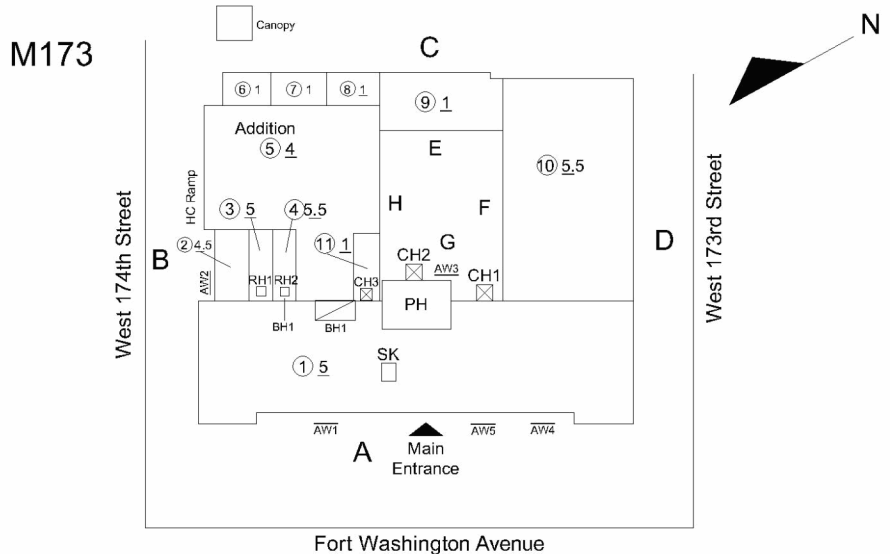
M173

Canopy

C

N

⑥ 1 ⑦ 1 ⑧ 1 ⑨ 1

Addition
⑤ 4

E

⑩ 5.5

HC Ramp

③ 5 ④ 5.5

H

F

West 174th Street

West 173rd Street

B

② 4.5

⑪ 1

G

D

CH2

AW3

CH1

AW2

RH1 RH2

CH3

PH

BH1 BH1

SK

① 5

AW1

AW5

AW4

A

Main Entrance

Fort Washington Avenue